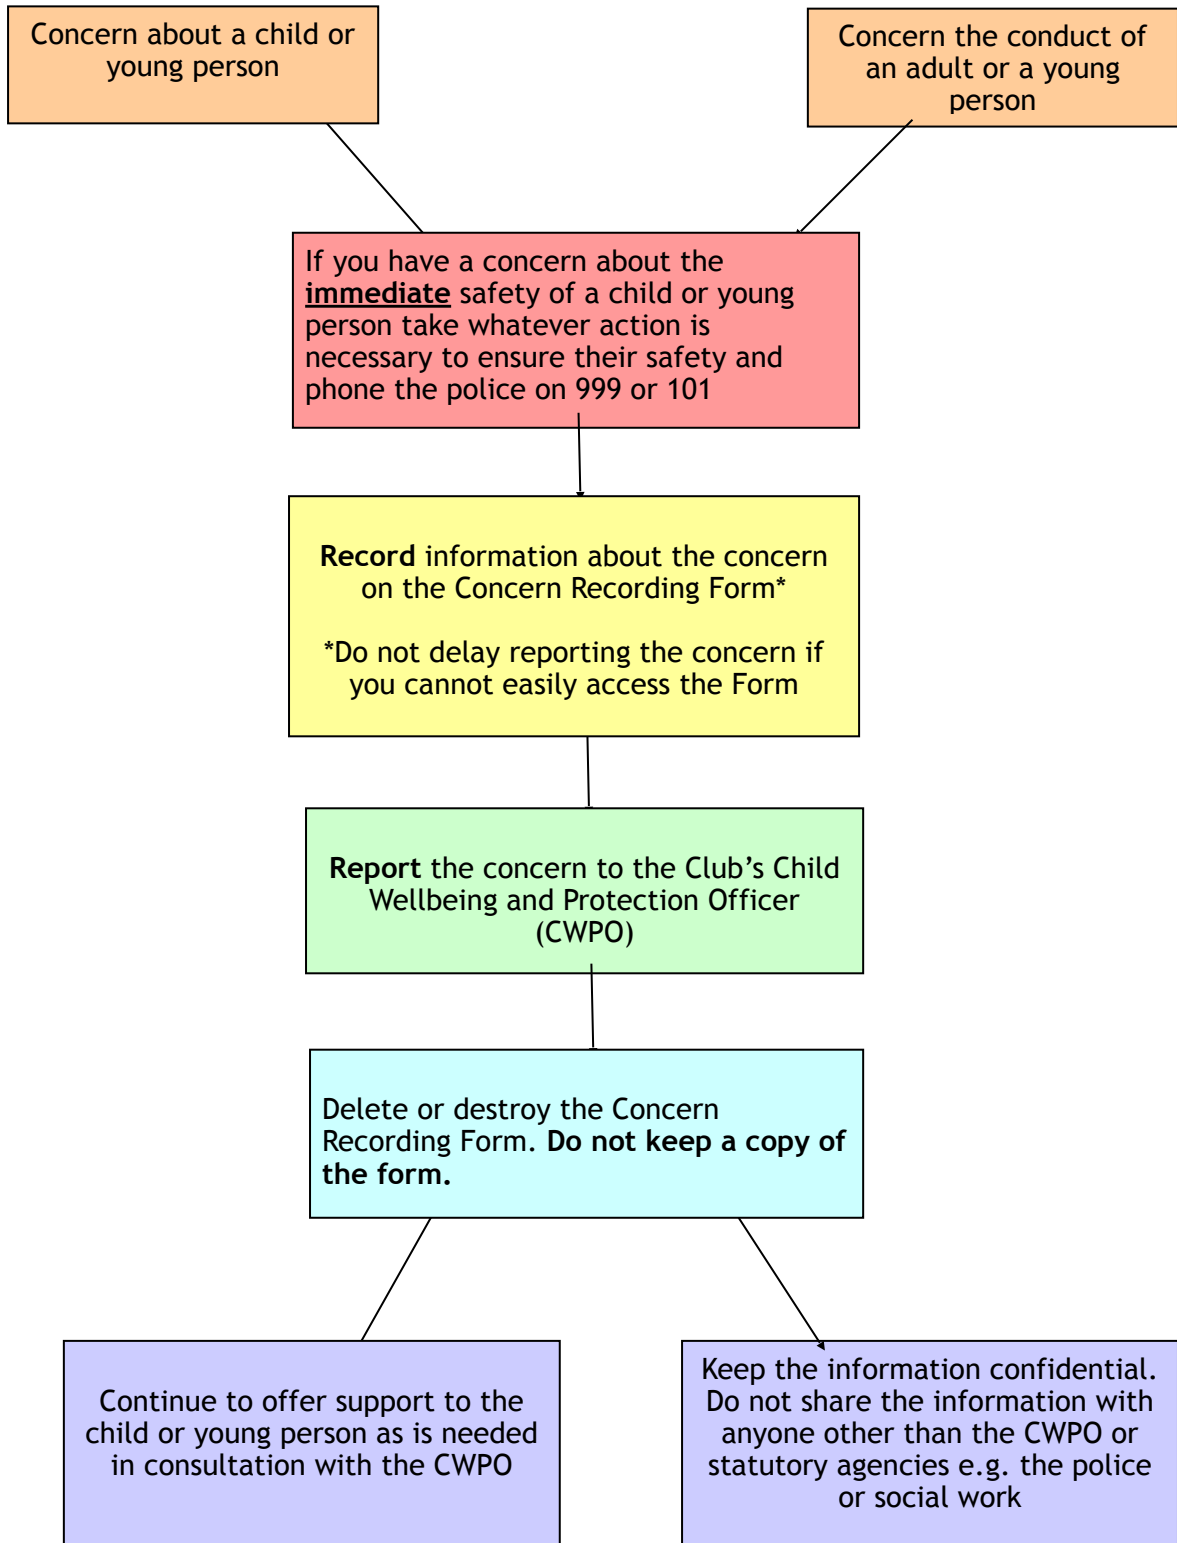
Concern about a child or young person

Concern the conduct of an adult or a young person

If you have a concern about the **immediate** safety of a child or young person take whatever action is necessary to ensure their safety and phone the police on 999 or 101

**Record** information about the concern on the Concern Recording Form*

*Do not delay reporting the concern if you cannot easily access the Form

**Report** the concern to the Club's Child Wellbeing and Protection Officer (CWPO)

Delete or destroy the Concern Recording Form. **Do not keep a copy of the form.**

Continue to offer support to the child or young person as is needed in consultation with the CWPO

Keep the information confidential. Do not share the information with anyone other than the CWPO or statutory agencies e.g. the police or social work